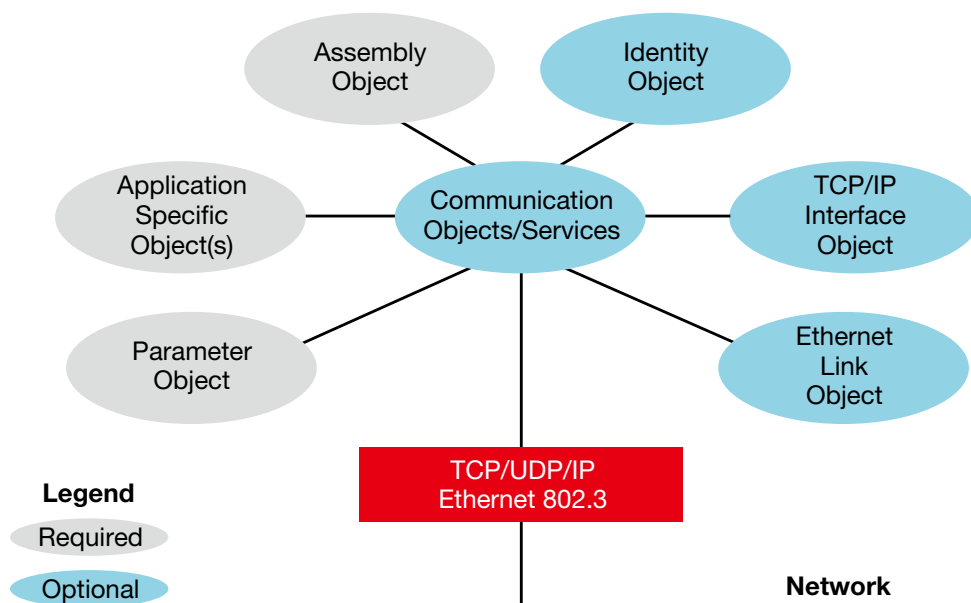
Assembly Object

Identity Object

Application Specific Object(s)

Communication Objects/Services

TCP/IP Interface Object

Parameter Object

Ethernet Link Object

TCP/UDP/IP Ethernet 802.3

Legend

Required

Optional

Network